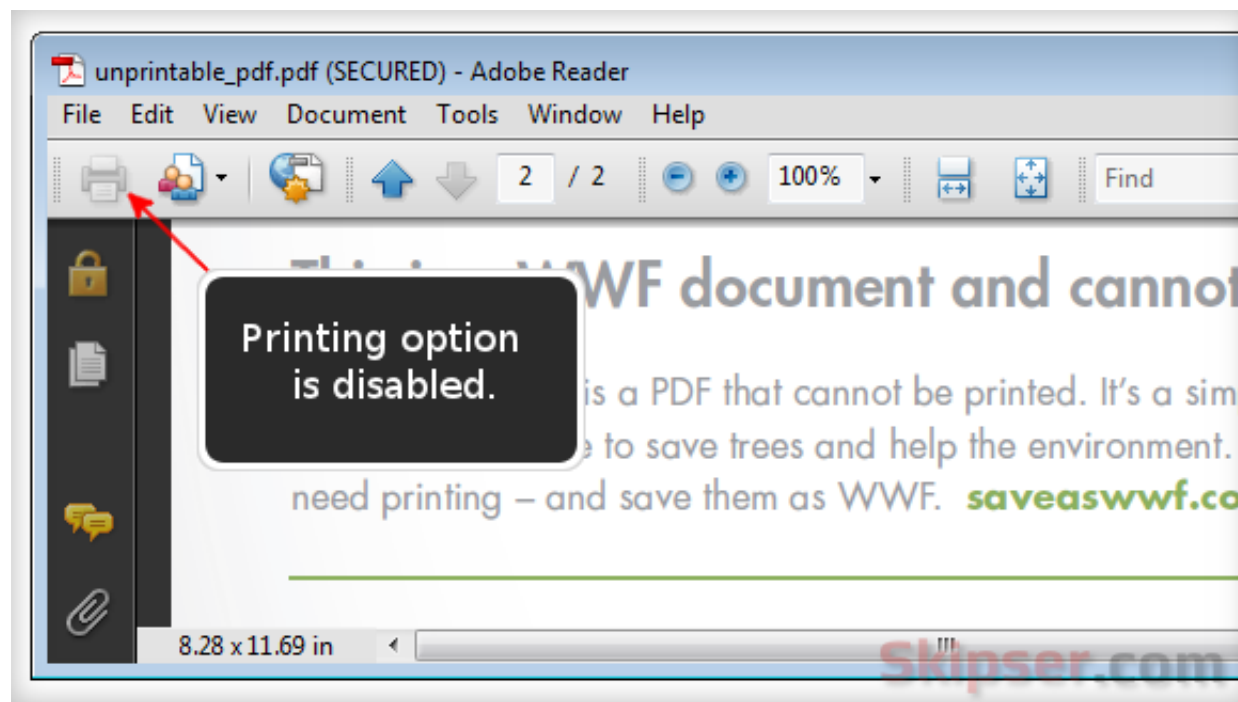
unprintable_pdf.pdf (SECURED) - Adobe Reader

File Edit View Document Tools Window Help

2 / 2 100% Find

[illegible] WWF document and cannot

Printing option is disabled.

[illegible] is a PDF that cannot be printed. It's a sim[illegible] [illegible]e to save trees and help the environment. need printing – and save them as WWF. saveaswwf.co

8.28 x 11.69 in

Skipser.com